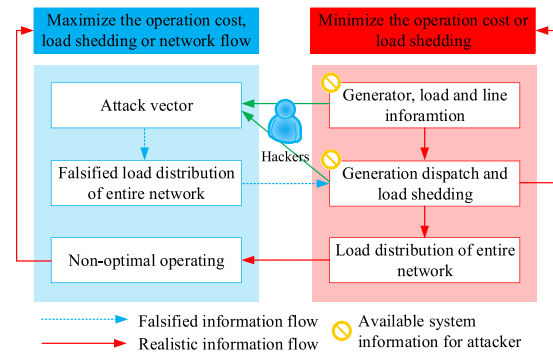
Maximize the operation cost, load shedding or network flow

Minimize the operation cost or load shedding

Attack vector

Falsified load distribution of entire network

Non-optimal operating

Hackers

Generator, load and line inforamtion

Generation dispatch and load shedding

Load distribution of entire network

Falsified information flow

Realistic information flow

Available system information for attacker